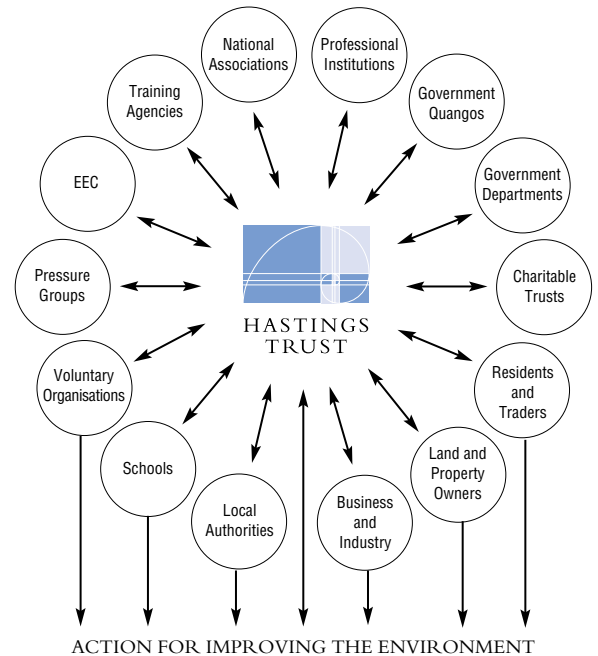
National Associations

Professional Institutions

Training Agencies

Government Quangos

EEC

Government Departments

Pressure Groups

Charitable Trusts

HASTINGS TRUST

Voluntary Organisations

Residents and Traders

Schools

Land and Property Owners

Local Authorities

Business and Industry

ACTION FOR IMPROVING THE ENVIRONMENT